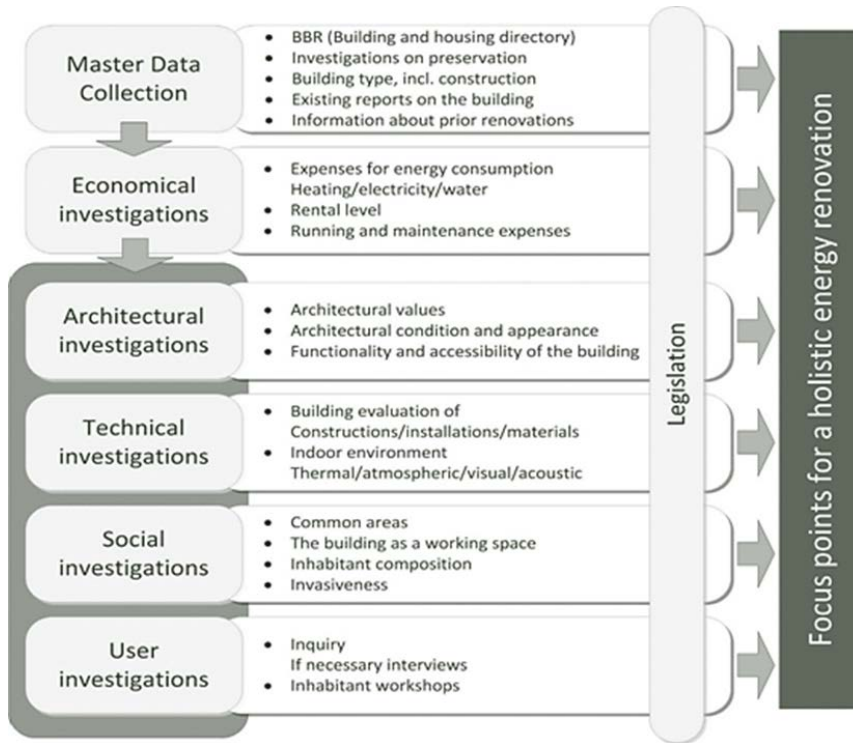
Master Data Collection

- BBR (Building and housing directory)
- Investigations on preservation
- Building type, incl. construction
- Existing reports on the building
- Information about prior renovations

Economical investigations

- Expenses for energy consumption Heating/electricity/water
- Rental level
- Running and maintenance expenses

Architectural investigations

- Architectural values
- Architectural condition and appearance
- Functionality and accessibility of the building

Technical investigations

- Building evaluation of Constructions/installations/materials
- Indoor environment Thermal/atmospheric/visual/acoustic

Social investigations

- Common areas
- The building as a working space
- Inhabitant composition
- Invasiveness

User investigations

- Inquiry If necessary interviews
- Inhabitant workshops

Legislation

Focus points for a holistic energy renovation